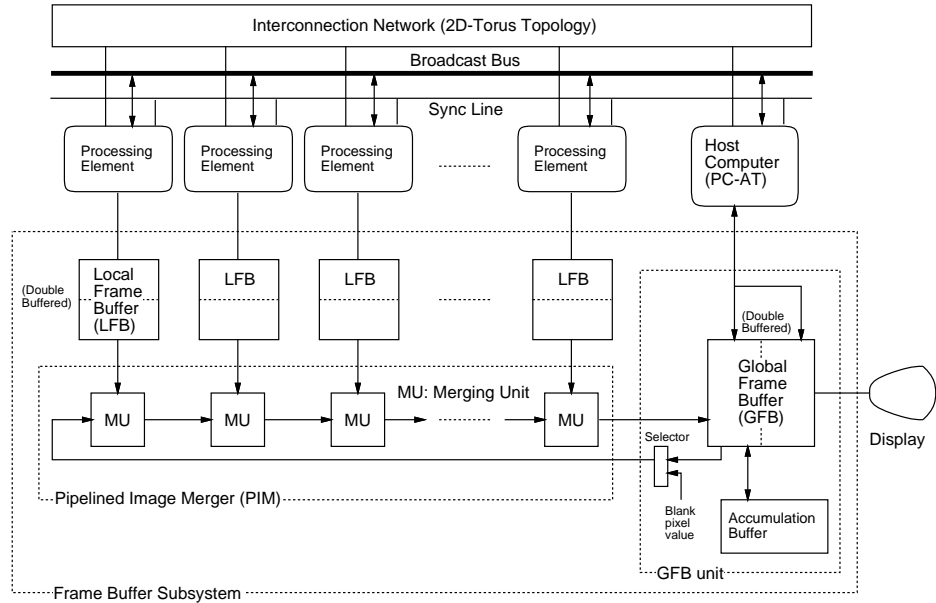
Interconnection Network (2D-Torus Topology)

Broadcast Bus

Sync Line

Processing Element

Processing Element

Processing Element

Processing Element

Host Computer (PC-AT)

(Double Buffered)

Local Frame Buffer (LFB)

LFB

LFB

LFB

(Double Buffered)

Global Frame Buffer (GFB)

MU: Merging Unit

MU

MU

MU

MU

Display

Selector

Blank pixel value

Accumulation Buffer

Pipelined Image Merger (PIM)

GFB unit

Frame Buffer Subsystem